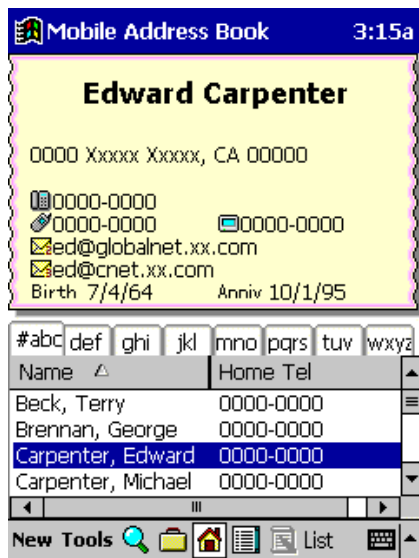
Mobile Address Book 3:15a

Edward Carpenter

0000 Xxxxx Xxxxx, CA 00000

0000-0000
0000-0000 0000-0000
ed@globalnet.xx.com
ed@cnet.xx.com
Birth 7/4/64 Anniv 10/1/95

#abc def ghi jkl mno pqrs tuv wxyz

| Name | Home Tel |
|---|---|
| Beck, Terry | 0000-0000 |
| Brennan, George | 0000-0000 |
| Carpenter, Edward | 0000-0000 |
| Carpenter, Michael | 0000-0000 |

New Tools List